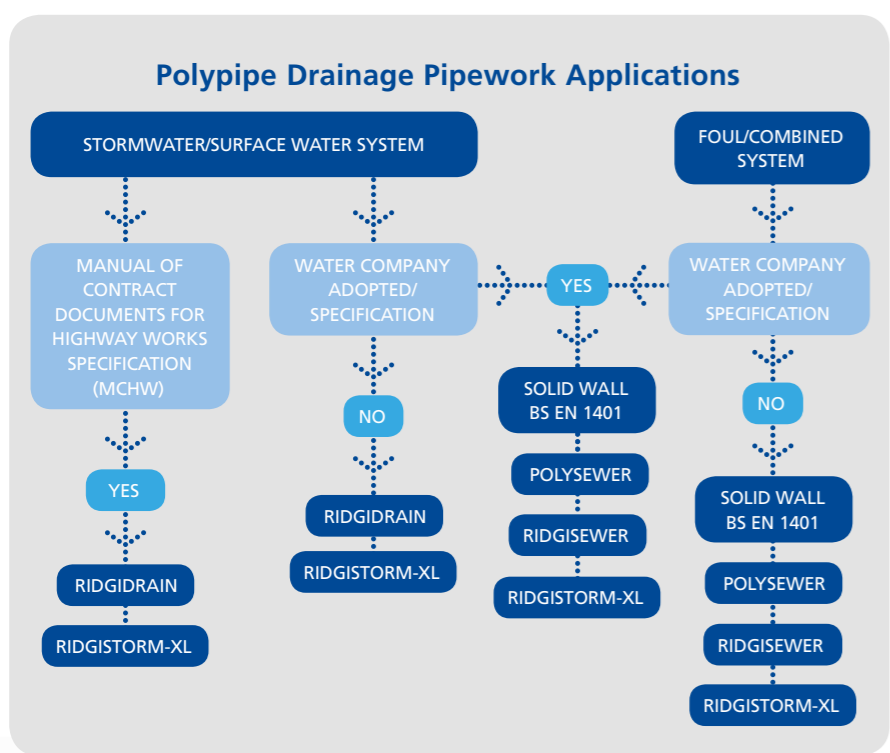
Polypipe Drainage Pipework Applications

STORMWATER/SURFACE WATER SYSTEM

FOUL/COMBINED SYSTEM

MANUAL OF CONTRACT DOCUMENTS FOR HIGHWAY WORKS SPECIFICATION (MCHW)

YES

RIDGIDRAIN

RIDGISTORM-XL

WATER COMPANY ADOPTED/ SPECIFICATION

NO

RIDGIDRAIN

RIDGISTORM-XL

YES

SOLID WALL BS EN 1401

POLYSEWER

RIDGISEWER

RIDGISTORM-XL

WATER COMPANY ADOPTED/ SPECIFICATION

NO

SOLID WALL BS EN 1401

POLYSEWER

RIDGISEWER

RIDGISTORM-XL